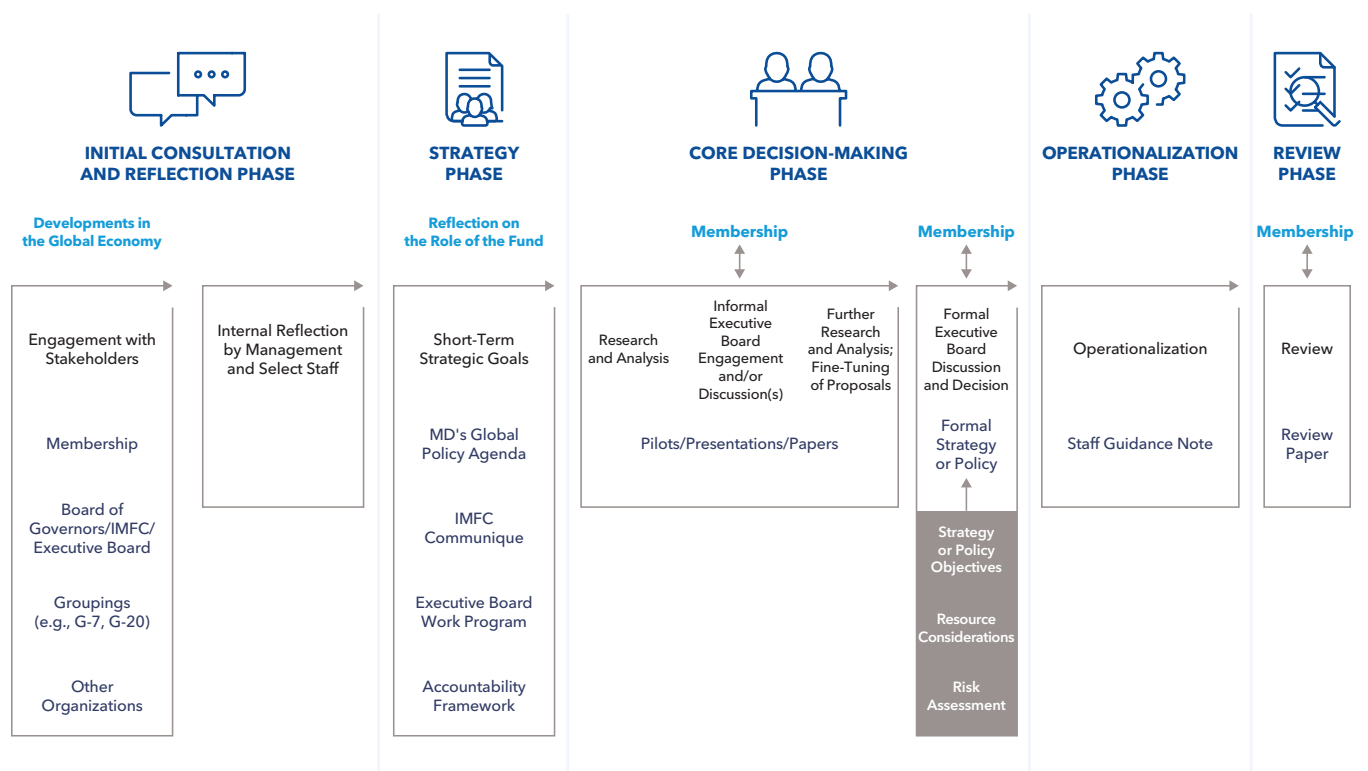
INITIAL CONSULTATION AND REFLECTION PHASE

Developments in the Global Economy

Engagement with Stakeholders

Membership

Board of Governors/IMFC/ Executive Board

Groupings (e.g., G-7, G-20)

Other Organizations

Internal Reflection by Management and Select Staff

STRATEGY PHASE

Reflection on the Role of the Fund

Short-Term Strategic Goals

MD's Global Policy Agenda

IMFC Communique

Executive Board Work Program

Accountability Framework

CORE DECISION-MAKING PHASE

Membership

Research and Analysis

Informal Executive Board Engagement and/or Discussion(s)

Further Research and Analysis; Fine-Tuning of Proposals

Pilots/Presentations/Papers

Membership

Formal Executive Board Discussion and Decision

Formal Strategy or Policy

Strategy or Policy Objectives

Resource Considerations

Risk Assessment

OPERATIONALIZATION PHASE

Operationalization

Staff Guidance Note

REVIEW PHASE

Membership

Review

Review Paper